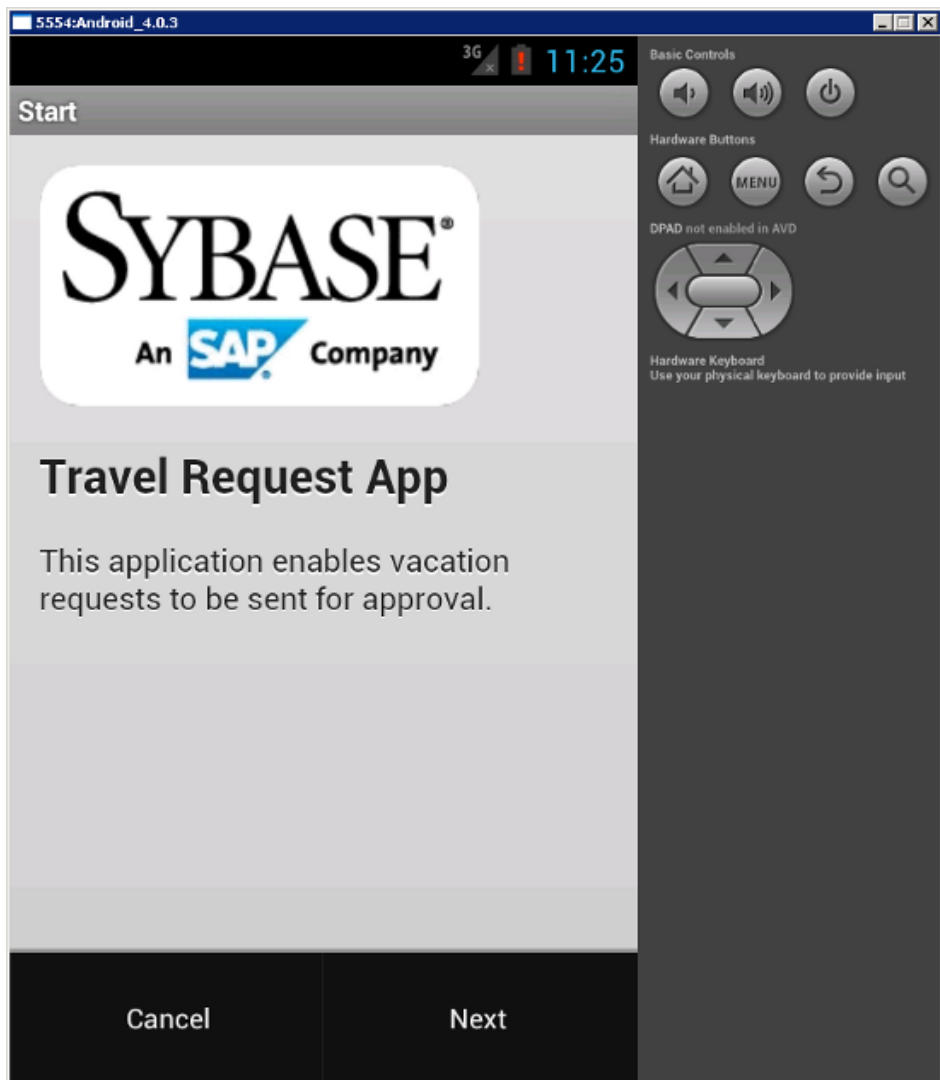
5554:Android_4.0.3

3G 11:25

Start

SYBASE®

An SAP Company

Travel Request App

This application enables vacation requests to be sent for approval.

Cancel

Next

Basic Controls

Hardware Buttons

MENU

DPAD not enabled in AVD

Hardware Keyboard
Use your physical keyboard to provide input